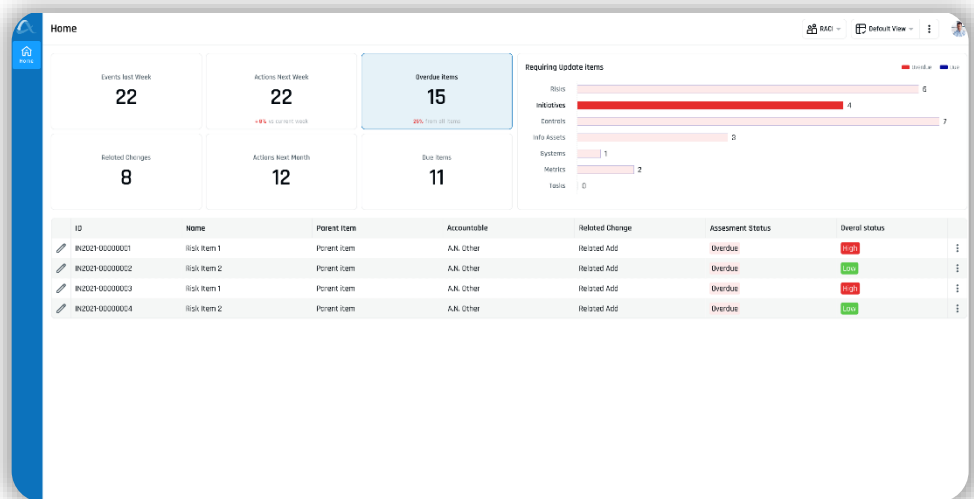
Home

RACI

Default View

Home

Events last Week
22

Actions Next Week
22
+8% vs current week

Overdue Items
15
26% from all tasks

Related Changes
8

Actions Next Month
12

Due Items
11

Requiring Update Items

Overdue

Due

Risks 6
Initiatives 4
Controls 7
Info Assets 3
Systems 1
Metrics 2
Tasks 0

| | ID | Name | Parent Item | Accountable | Related Change | Assesment Status | Overal status |
|---|---|---|---|---|---|---|---|
| | IN2021-00000001 | Risk Item 1 | Parent item | A.N. Other | Related Add | Overdue | High |
| | IN2021-00000002 | Risk Item 2 | Parent item | A.N. Other | Related Add | Overdue | Low |
| | IN2021-00000003 | Risk Item 1 | Parent item | A.N. Other | Related Add | Overdue | High |
| | IN2021-00000004 | Risk Item 2 | Parent item | A.N. Other | Related Add | Overdue | Low |